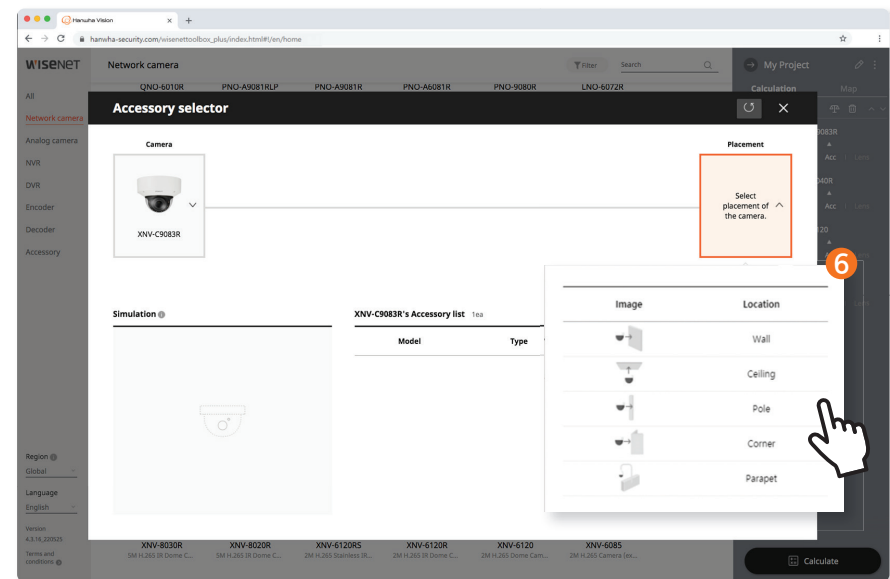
Hanwha Vision
hanwha-security.com/wisenettoolbox_plus/index.html#!/en/home

WISENET
Network camera
Filter
Search
My Project
Calculation
Map

All
Network camera
Analog camera
NVR
DVR
Encoder
Decoder
Accessory

QNO-6010R PNO-A9081RLP PNO-A9081R PNO-A6081R PNO-9080R LNO-6072R

Accessory selector

Camera
XNV-C9083R

Placement
Select placement of the camera.

6

| Image | Location |
|---|---|
| | Wall |
| | Ceiling |
| | Pole |
| | Corner |
| | Parapet |

Simulation

XNV-C9083R's Accessory list 1ea
Model
Type

Region
Global
Language
English
Version
6.3.18_220825
Terms and conditions

XNV-8030R 5M H.265 IR Dome C...
XNV-8020R 5M H.265 IR Dome C...
XNV-6120RS 2M H.265 Stainless IR...
XNV-6120R 2M H.265 IR Dome C...
XNV-6120 2M H.265 Dome Cam...
XNV-6085 2M H.265 Camera (ex...

Calculate